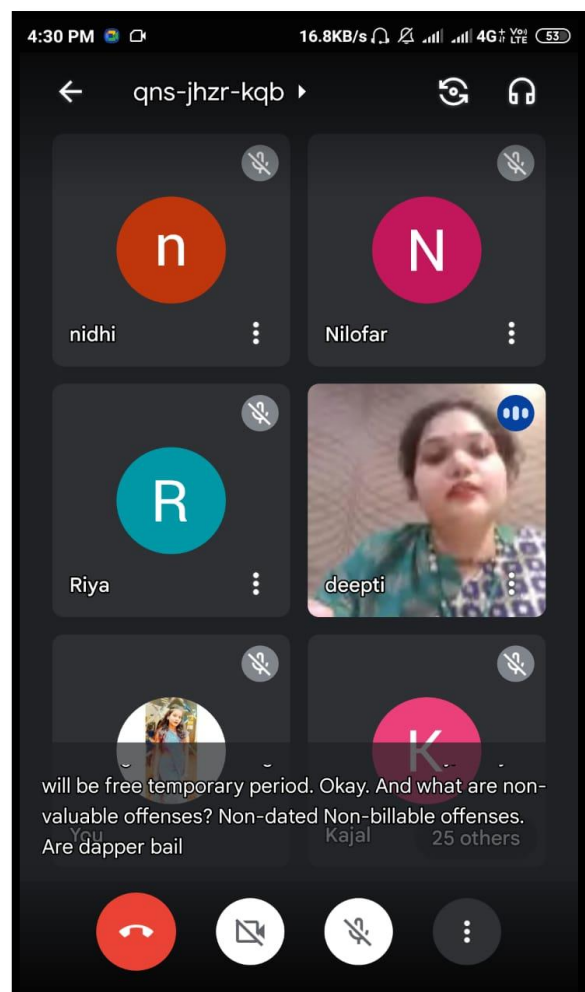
4:30 PM 16.8KB/s 4G Vo LTE 53

qns-jhzr-kqb

n
nidhi

N
Nilofar

R
Riya

deepti

K

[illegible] will be free temporary period. Okay. And what are non-valuable offenses? Non-dated Non-billable offenses. Are dapper bail

You

Kajal

25 others